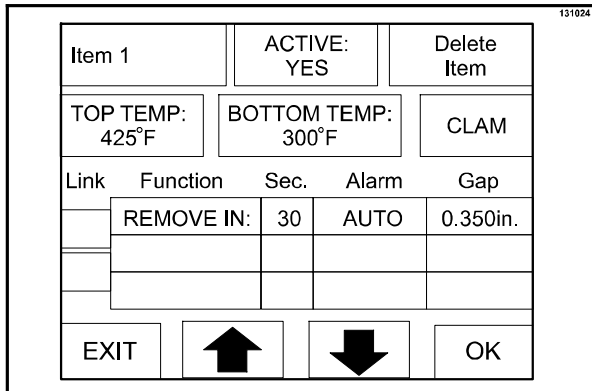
131024

Item 1

ACTIVE: YES

Delete Item

TOP TEMP: 425°F

BOTTOM TEMP: 300°F

CLAM

| Link | Function | Sec. | Alarm | Gap |
|---|---|---|---|---|
| | REMOVE IN: | 30 | AUTO | 0.350in. |
| | | | | |
| | | | | |

EXIT

OK